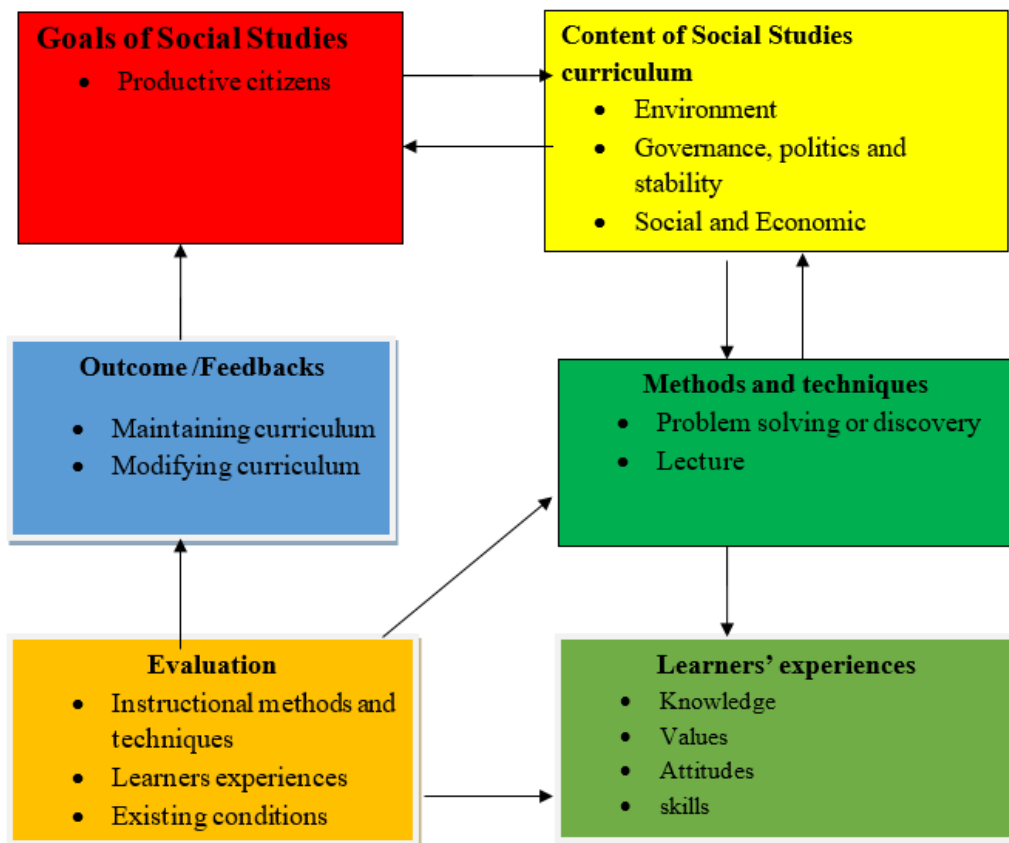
Goals of Social Studies
- Productive citizens

Content of Social Studies curriculum
- Environment
- Governance, politics and stability
- Social and Economic

Outcome /Feedbacks
- Maintaining curriculum
- Modifying curriculum

Methods and techniques
- Problem solving or discovery
- Lecture

Evaluation
- Instructional methods and techniques
- Learners experiences
- Existing conditions

Learners' experiences
- Knowledge
- Values
- Attitudes
- skills